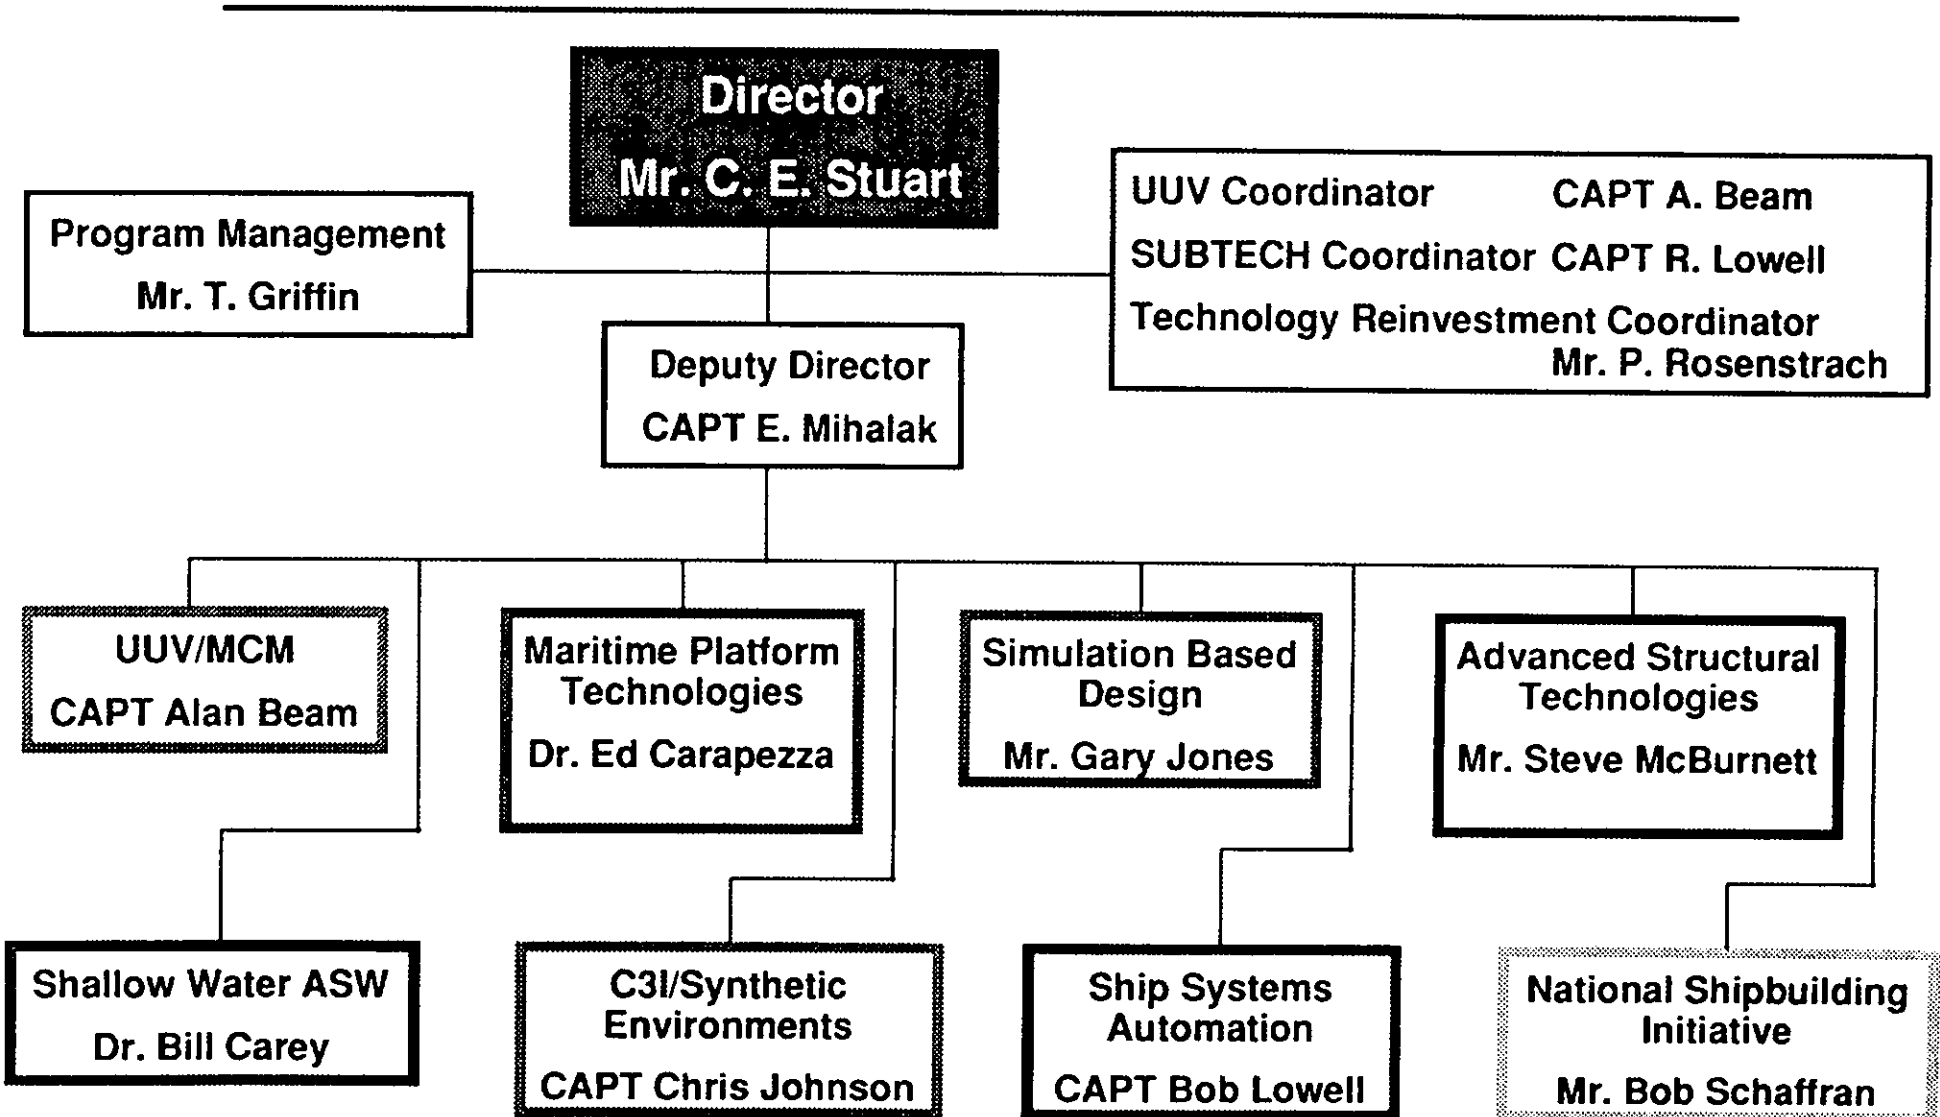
Director
Mr. C. E. Stuart

Program Management
Mr. T. Griffin

UUV Coordinator CAPT A. Beam
SUBTECH Coordinator CAPT R. Lowell
Technology Reinvestment Coordinator
Mr. P. Rosenstrach

Deputy Director
CAPT E. Mihalak

UUV/MCM
CAPT Alan Beam

Maritime Platform Technologies
Dr. Ed Carapezza

Simulation Based Design
Mr. Gary Jones

Advanced Structural Technologies
Mr. Steve McBurnett

Shallow Water ASW
Dr. Bill Carey

C3I/Synthetic Environments
CAPT Chris Johnson

Ship Systems Automation
CAPT Bob Lowell

National Shipbuilding Initiative
Mr. Bob Schaffran